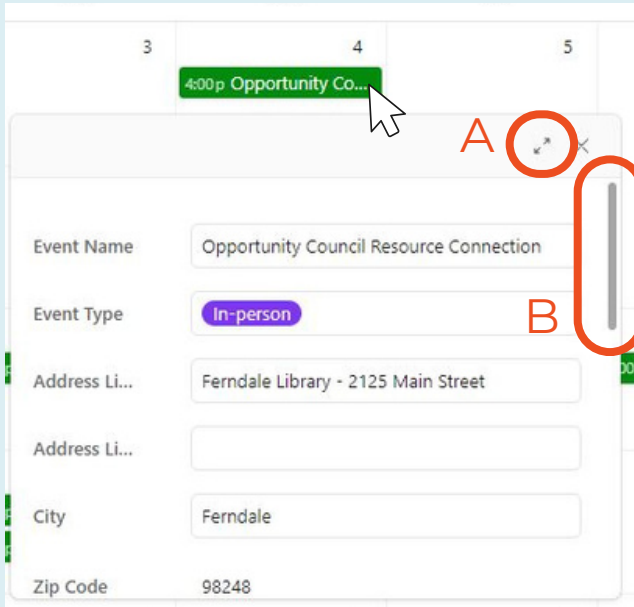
3

4

5

4:00p Opportunity Co...

A

B

Event Name
Opportunity Council Resource Connection

Event Type
In-person

Address Li...
Ferndale Library - 2125 Main Street

Address Li...

City
Ferndale

Zip Code
98248